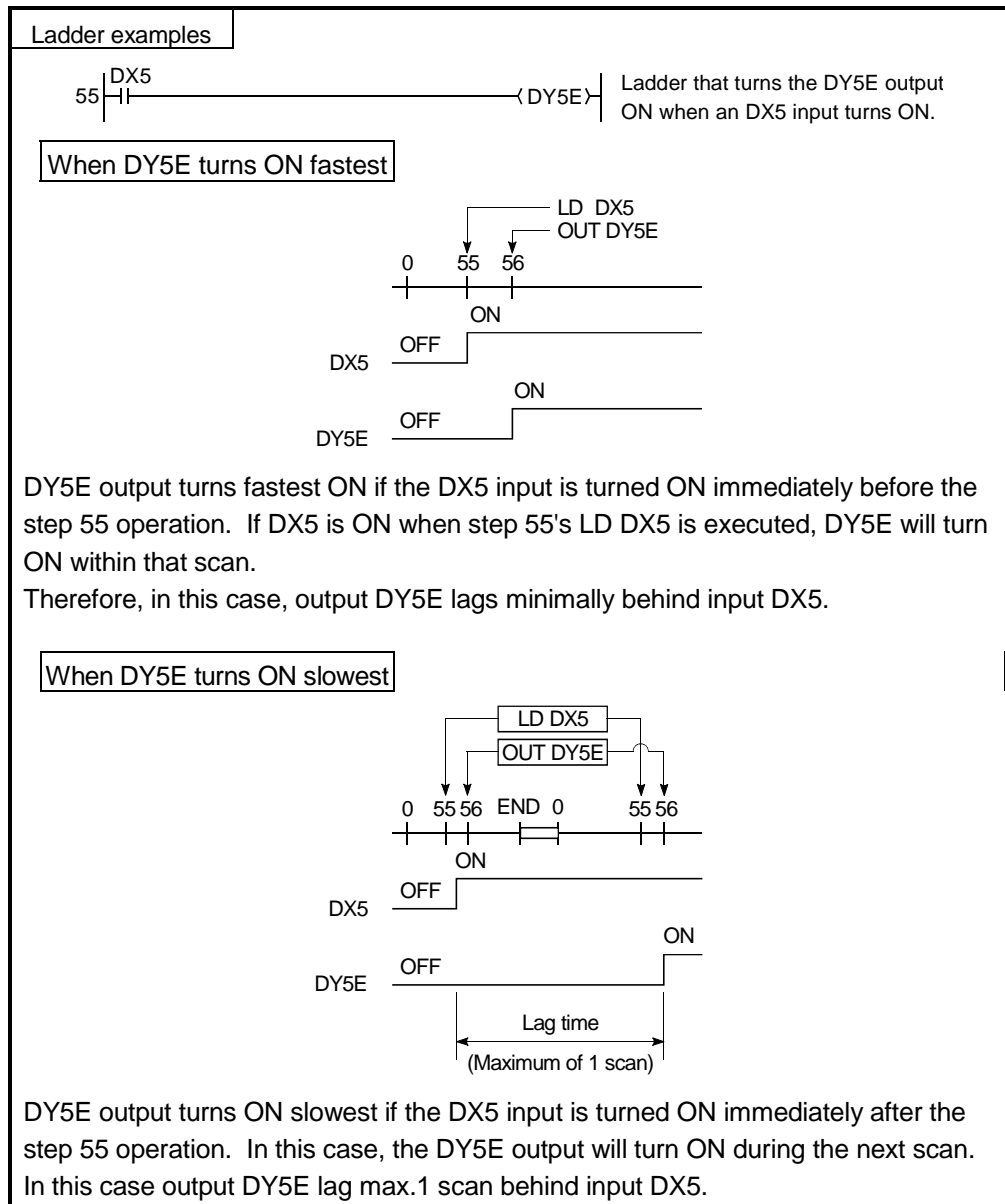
Ladder examples

55 DX5 DY5E

Ladder that turns the DY5E output ON when an DX5 input turns ON.

When DY5E turns ON fastest

LD DX5
OUT DY5E

0 55 56

ON

OFF

DX5

ON

OFF

DY5E

DY5E output turns fastest ON if the DX5 input is turned ON immediately before the step 55 operation. If DX5 is ON when step 55's LD DX5 is executed, DY5E will turn ON within that scan.
Therefore, in this case, output DY5E lags minimally behind input DX5.

When DY5E turns ON slowest

LD DX5
OUT DY5E

0 55 56 END 0 55 56

ON

OFF

DX5

ON

OFF

DY5E

Lag time
(Maximum of 1 scan)

DY5E output turns ON slowest if the DX5 input is turned ON immediately after the step 55 operation. In this case, the DY5E output will turn ON during the next scan.
In this case output DY5E lag max.1 scan behind input DX5.